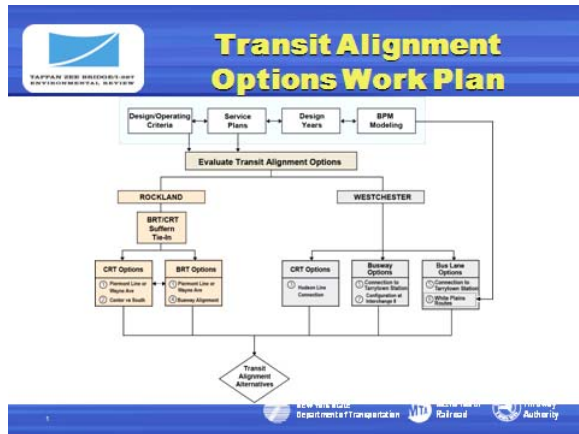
TAPPAN ZEE BRIDGE/I-287 ENVIRONMENTAL REVIEW

Transit Alignment Options Work Plan

Design/Operating Criteria

Service Plans

Design Years

BPM Modeling

Evaluate Transit Alignment Options

ROCKLAND

WESTCHESTER

BRT/CRT Suffern Tie-In

CRT Options

1 Piermont Line or Wayne Ave

2 Center or South

BRT Options

1 Piermont Line or Wayne Ave

2 Busway Alignment

CRT Options

1 Hudson Line Connection

Busway Options

1 Connection to Tarrytown Station

2 Configuration at Interchange 8

Bus Lane Options

1 Connection to Tarrytown Station

2 White Plains Routes

Transit Alignment Alternatives

1

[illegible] Department of Transportation

MTA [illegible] Railroad

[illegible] Authority